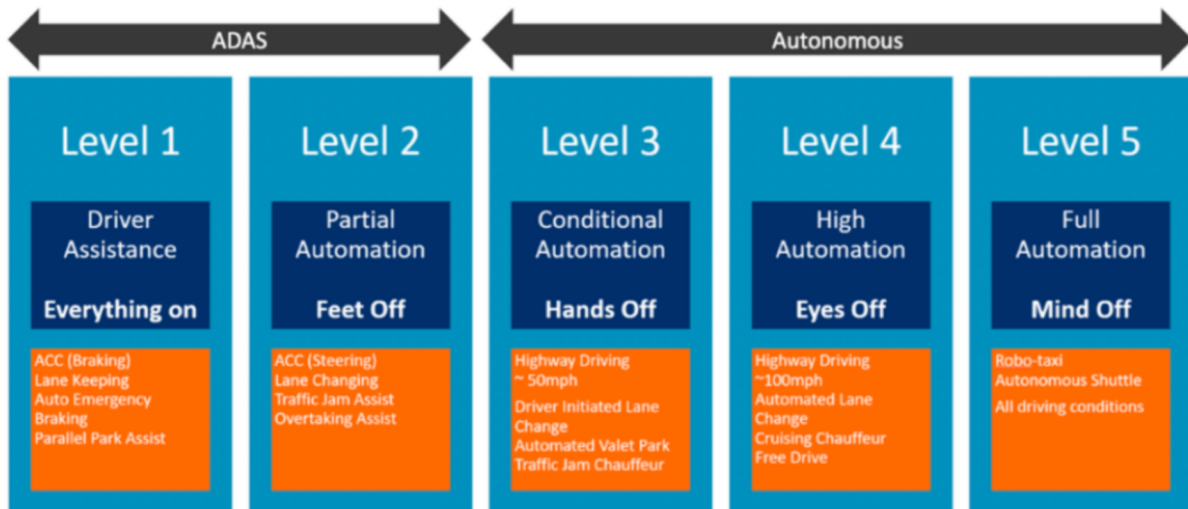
ADAS

Autonomous

Level 1

Driver Assistance

Everything on

ACC (Braking)
Lane Keeping
Auto Emergency Braking
Parallel Park Assist

Level 2

Partial Automation

Feet Off

ACC (Steering)
Lane Changing
Traffic Jam Assist
Overtaking Assist

Level 3

Conditional Automation

Hands Off

Highway Driving ~ 50mph

Driver Initiated Lane Change
Automated Valet Park
Traffic Jam Chauffeur

Level 4

High Automation

Eyes Off

Highway Driving ~100mph
Automated Lane Change
Cruising Chauffeur
Free Drive

Level 5

Full Automation

Mind Off

Robo-taxi
Autonomous Shuttle

All driving conditions